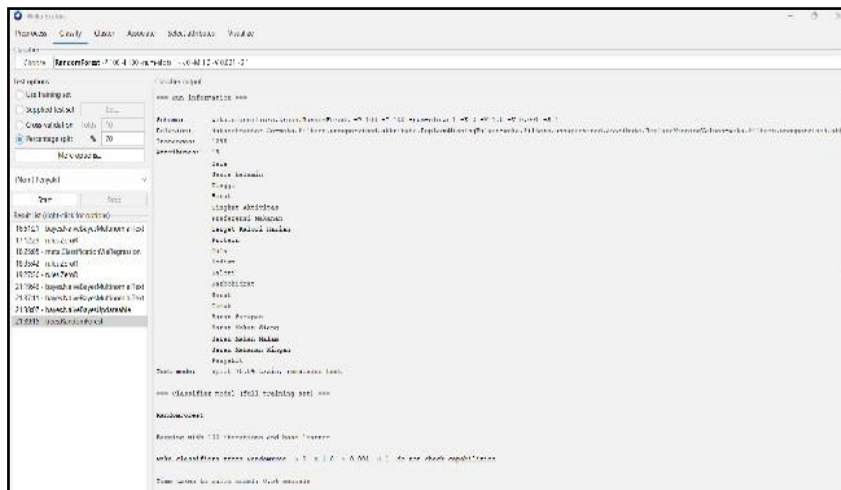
Weka Explorer

Preprocess Classify Cluster Associate Select attributes Visualize

Classifier

Choose RandomForest -P 100 -I 100 -num-slots 1 -K 0 -M 1.0 -V 0.001 -S 1

Test options

Use training set

Supplied test set Set...

Cross-validation Folds 10

Percentage split % 70

More options...

(Nom) Keputusan

Start Stop

Result list (right-click for options)

15:51:21 - bayes.NaiveBayesMultinomialText

17:13:21 - rules.ZeroR

18:28:05 - meta.ClassificationViaRegression

19:26:42 - rules.ZeroR

19:27:55 - rules.ZeroR

21:10:42 - bayes.NaiveBayesMultinomialText

21:10:11 - bayes.NaiveBayesMultinomialText

21:10:57 - bayes.NaiveBayesUpdateable

21:10:11 - trees.RandomForest

Classifier output

=== Run information ===

Scheme: weka.classifiers.trees.RandomForest -P 100 -I 100 -num-slots 1 -K 0 -M 1.0 -V 0.001 -S 1

Relation: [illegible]

Instances: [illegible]

Attributes: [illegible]

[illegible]

Test mode: split 70.0% train, remainder test

=== Classifier model (full training set) ===

RandomForest

Bagging with 100 iterations and base learner

weka.classifiers.trees.RandomTree -K 0 -M 1.0 -V 0.001 -S 1 -do-not-check-capabilities

Time taken to build model: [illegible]